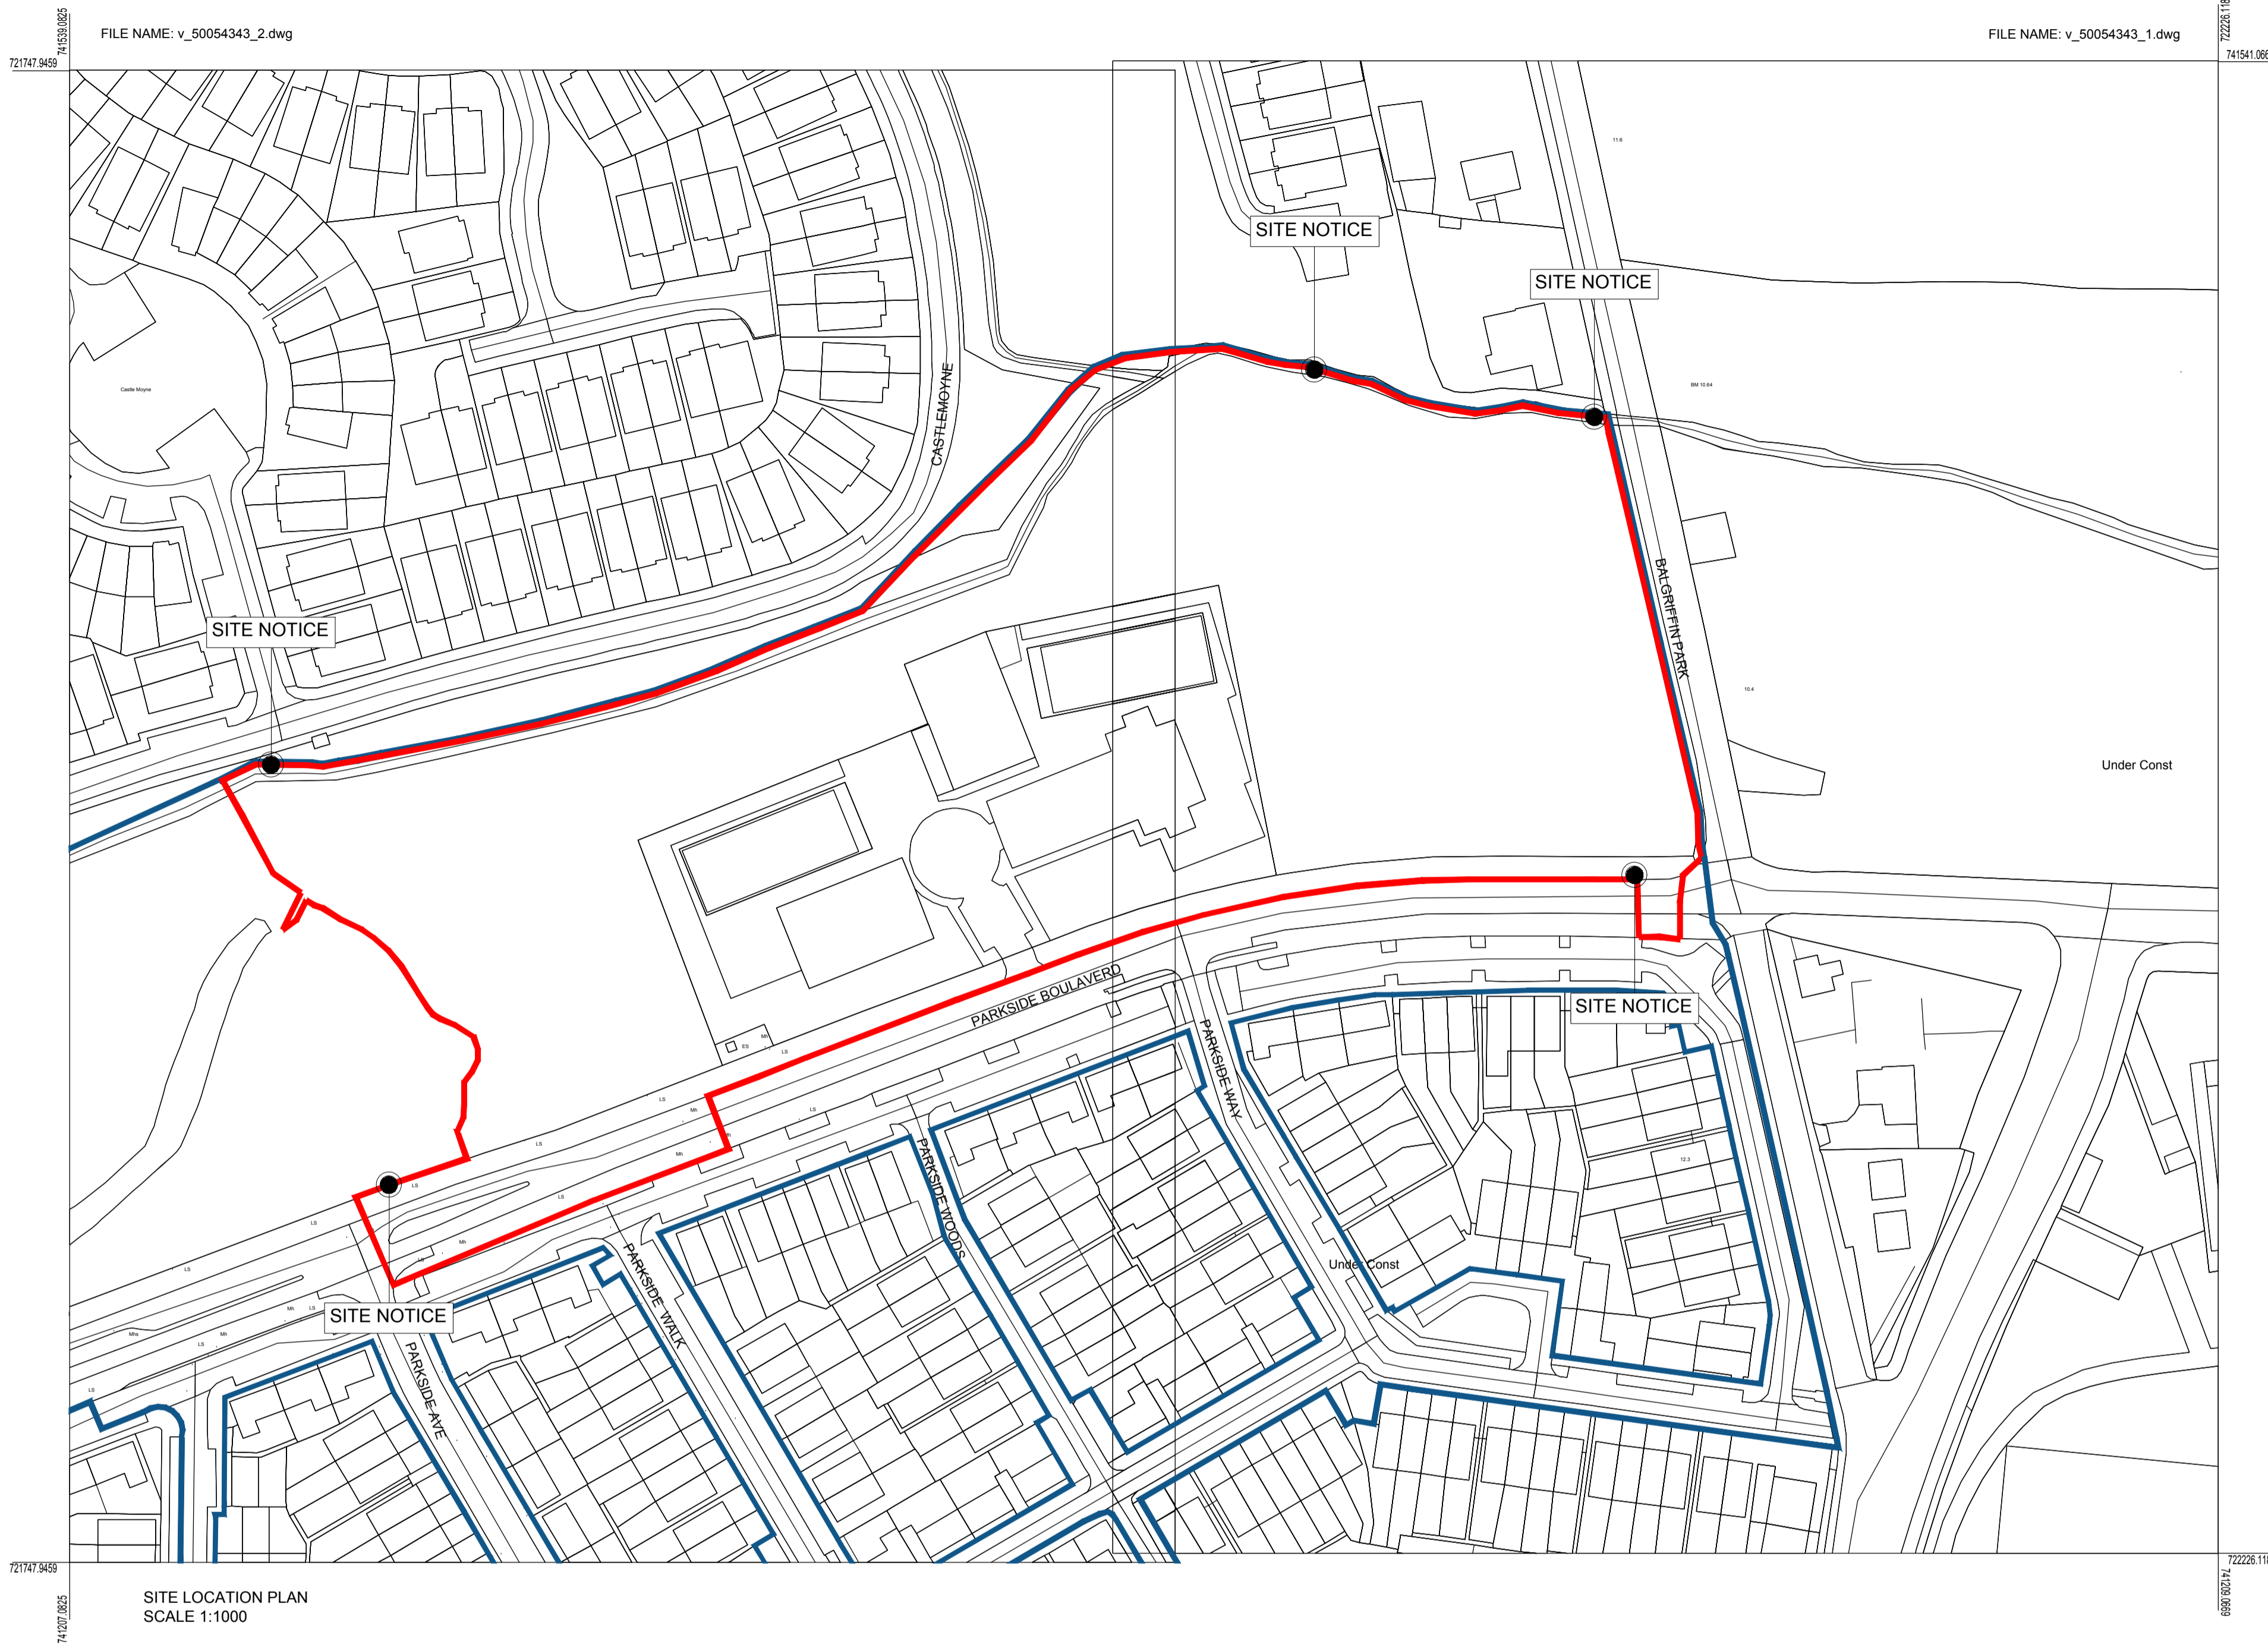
741539.0825

FILE NAME: v_50054343_2.dwg

FILE NAME: v_50054343_1.dwg

722226.118

721747.9459

741541.066

11.6

SITE NOTICE

SITE NOTICE

Castle Moyne

CASTLEMOYNE

BM 10.64

BALGRIFFIN PARK

SITE NOTICE

10.4

Under Const

PARKSIDE BOULAVERD

PARKSIDE WAY

SITE NOTICE

12.3

PARKSIDE WOODS

PARKSIDE WALK

Under Const

SITE NOTICE

PARKSIDE AVE

721747.9459

722226.118

741207.0825

SITE LOCATION PLAN
SCALE 1:1000

741209.0669